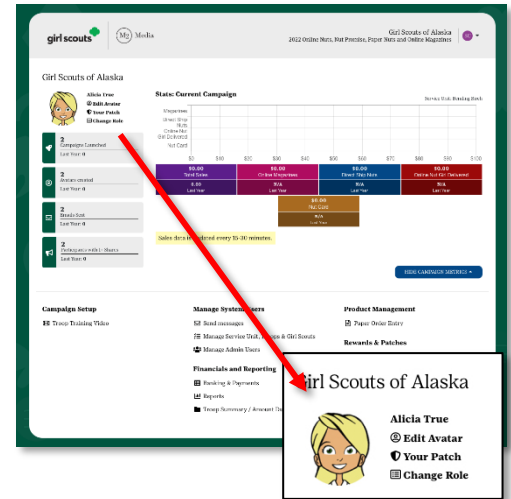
girl scouts | M2 Media

Girl Scouts of Alaska
2022 Online Nuts, Nut Promise, Paper Nuts and Online Magazines

Girl Scouts of Alaska

Alicia True
Edit Avatar
Your Patch
Change Role

2
Campaigns Launched
Last Year: 0

2
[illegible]
Last Year: 0

2
Emails Sent
Last Year: 0

2
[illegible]
Last Year: 0

Stats: Current Campaign

Service Unit Ranking Rank

Magazines
Direct Ship Nuts
Online Nut Girl Delivered
Nut Card

$0 $10 $20 $30 $40 $50 $60 $70 $80 $90 $100

| $0.00 Total Sales | $0.00 Online Magazines | $0.00 Direct Ship Nuts | $0.00 Online Nut Girl Delivered |
|---|---|---|---|
| 0.00 Last Year | N/A Last Year | N/A Last Year | N/A Last Year |

$0.00
Nut Card
N/A
Last Year

Sales data is updated every 15-30 minutes.

HIDE CAMPAIGN METRICS

Campaign Setup
Troop Training Video

Manage System Users
Send messages
Manage Service Unit, Troops & Girl Scouts
Manage Admin Users

Financials and Reporting
Banking & Payments
Reports
Troop Summary / Amount Due

Product Management
Paper Order Entry

Rewards & Patches

Girl Scouts of Alaska

Alicia True
Edit Avatar
Your Patch
Change Role